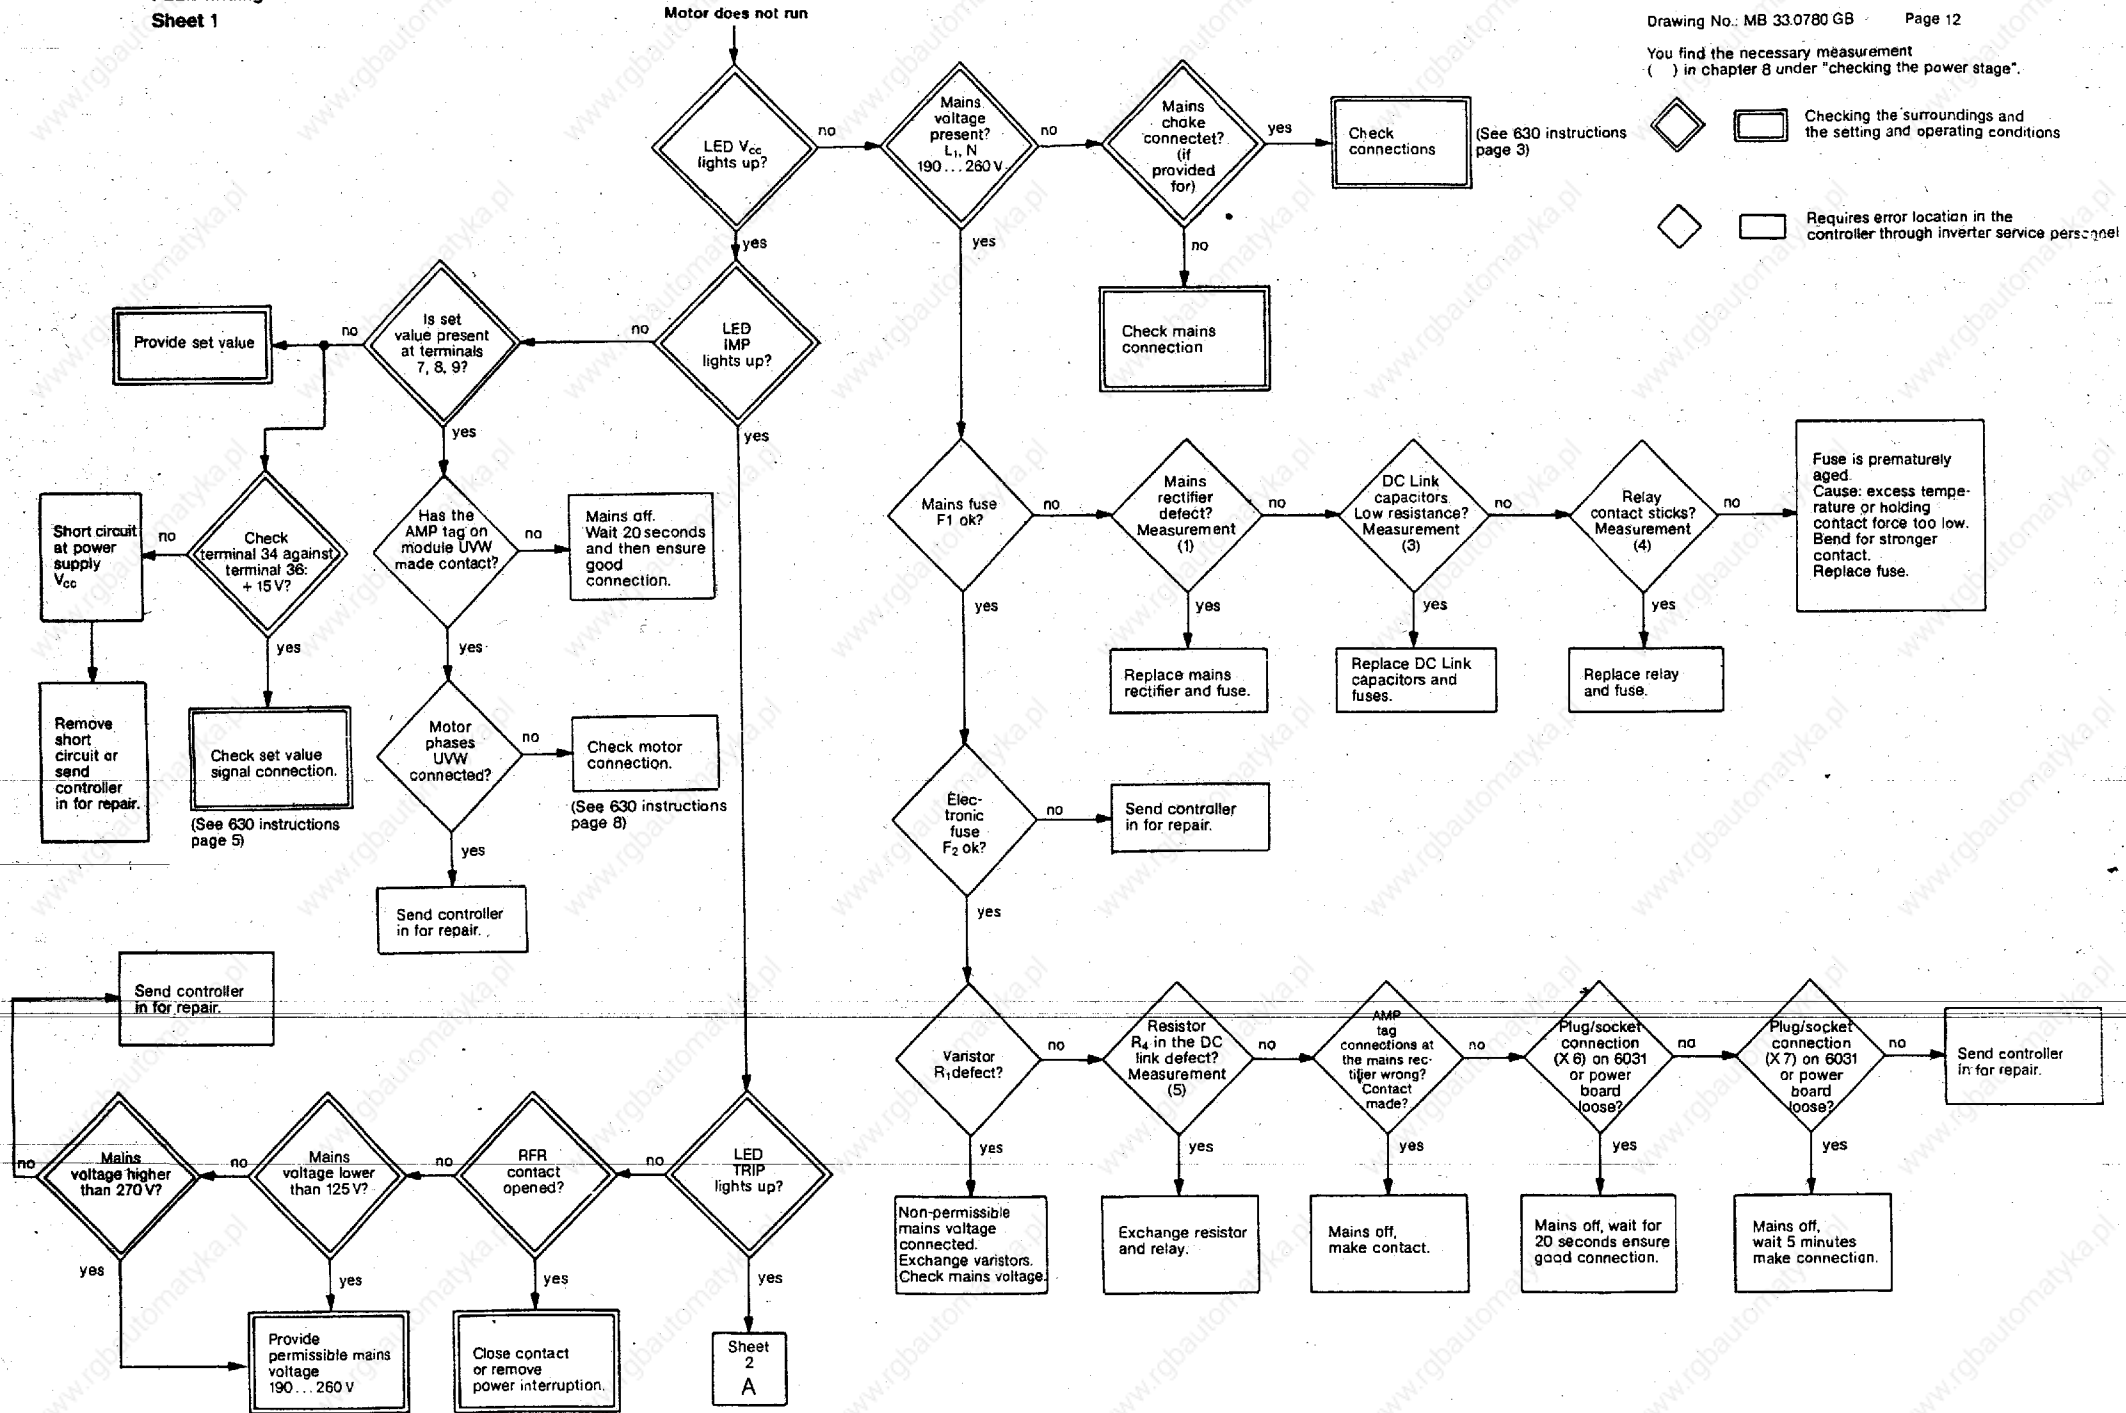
Sheet 1

Motor does not run

Drawing No.: MB 33.0780 GB Page 12

You find the necessary measurement ( ) in chapter 8 under "checking the power stage".

Checking the surroundings and the setting and operating conditions

Requires error location in the controller through inverter service personnel

LED $V_{cc}$ lights up?

no

yes

Mains voltage present? $L_1$, N 190 ... 260 V

no

yes

Mains choke connectet? (if provided for)

yes

no

Check connections

(See 630 instructions page 3)

Check mains connection

LED IMP lights up?

no

yes

Is set value present at terminals 7, 8, 9?

no

yes

Provide set value

Check (terminal 34 against terminal 36: + 15 V?

no

yes

Short circuit at power supply $V_{cc}$

Remove short circuit or send controller in for repair.

Check set value signal connection.

(See 630 instructions page 5)

Has the AMP tag on module UVW made contact?

no

yes

Mains off. Wait 20 seconds and then ensure good connection.

Motor phases UVW connected?

no

yes

Check motor connection.

(See 630 instructions page 8)

Send controller in for repair.

Mains fuse F1 ok?

no

yes

Mains rectifier defect? Measurement (1)

no

yes

Replace mains rectifier and fuse.

DC Link capacitors Low resistance? Measurement (3)

no

yes

Replace DC Link capacitors and fuses.

Relay contact sticks? Measurement (4)

no

yes

Replace relay and fuse.

Fuse is prematurely aged. Cause: excess temperature or holding contact force too low. Bend for stronger contact. Replace fuse.

Electronic fuse $F_2$ ok?

no

yes

Send controller in for repair.

Send controller in for repair.

Varistor $R_1$defect?

no

yes

Non-permissible mains voltage connected. Exchange varistors. Check mains voltage.

Resistor $R_4$ in the DC link defect? Measurement (5)

no

yes

Exchange resistor and relay.

AMP tag connections at the mains rectifier wrong? Contact made?

no

yes

Mains off, make contact.

Plug/socket connection (X 6) on 6031 or power board loose?

no

yes

Mains off, wait for 20 seconds ensure good connection.

Plug/socket connection (X 7) on 6031 or power board loose?

no

yes

Mains off, wait 5 minutes make connection.

Send controller in for repair.

LED TRIP lights up?

no

yes

Sheet 2 A

RFR contact opened?

no

yes

Close contact or remove power interruption.

Mains voltage lower than 125 V?

no

yes

Provide permissible mains voltage 190 ... 260 V

Mains voltage higher than 270 V?

no

yes